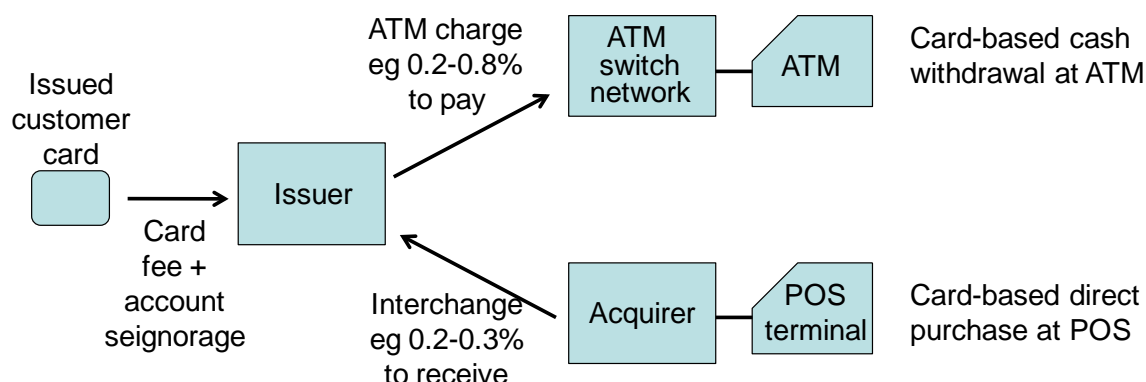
Issued customer card

Card fee + account seignorage

Issuer

ATM charge eg 0.2-0.8% to pay

ATM switch network

ATM

Card-based cash withdrawal at ATM

Interchange eg 0.2-0.3% to receive

Acquirer

POS terminal

Card-based direct purchase at POS